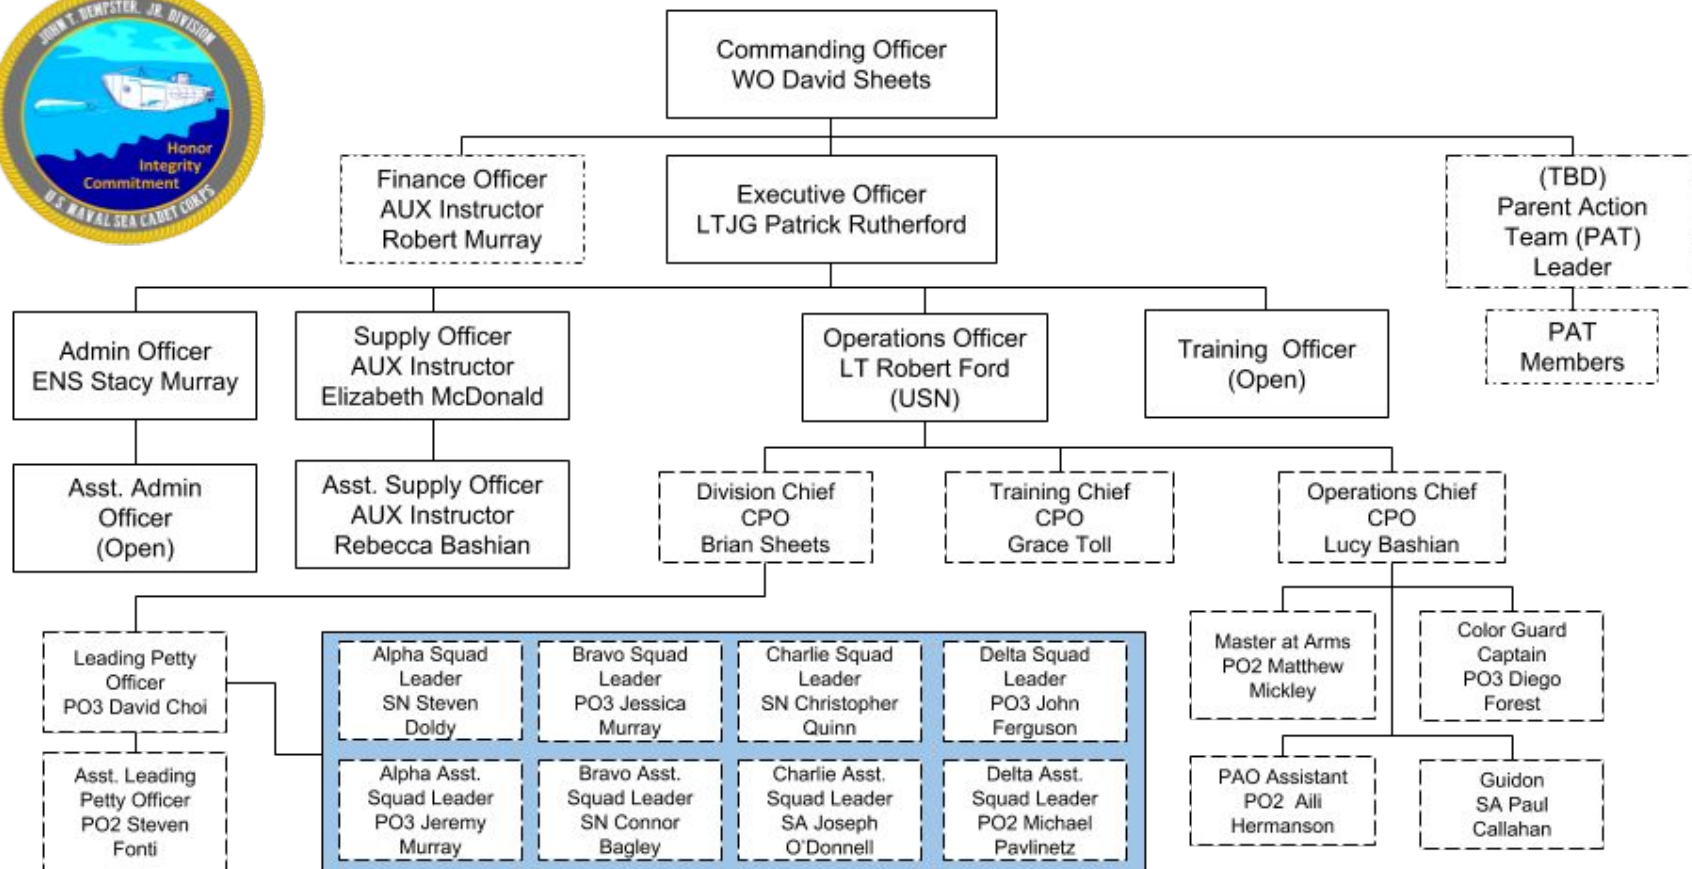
JOHN T. DEMPSTER, JR. DIVISION
Honor
Integrity
Commitment
U.S. NAVAL SEA CADET CORPS

Commanding Officer
WO David Sheets

Finance Officer
AUX Instructor
Robert Murray

Executive Officer
LTJG Patrick Rutherford

(TBD)
Parent Action Team (PAT) Leader

PAT Members

Admin Officer
ENS Stacy Murray

Supply Officer
AUX Instructor
Elizabeth McDonald

Operations Officer
LT Robert Ford
(USN)

Training Officer
(Open)

Asst. Admin Officer
(Open)

Asst. Supply Officer
AUX Instructor
Rebecca Bashian

Division Chief
CPO
Brian Sheets

Training Chief
CPO
Grace Toll

Operations Chief
CPO
Lucy Bashian

Leading Petty Officer
PO3 David Choi

Asst. Leading Petty Officer
PO2 Steven Fonti

Alpha Squad Leader
SN Steven Doldy

Bravo Squad Leader
PO3 Jessica Murray

Charlie Squad Leader
SN Christopher Quinn

Delta Squad Leader
PO3 John Ferguson

Alpha Asst. Squad Leader
PO3 Jeremy Murray

Bravo Asst. Squad Leader
SN Connor Bagley

Charlie Asst. Squad Leader
SA Joseph O'Donnell

Delta Asst. Squad Leader
PO2 Michael Pavlinetz

Master at Arms
PO2 Matthew Mickley

Color Guard Captain
PO3 Diego Forest

PAO Assistant
PO2 Aili Hermanson

Guidon
SA Paul Callahan